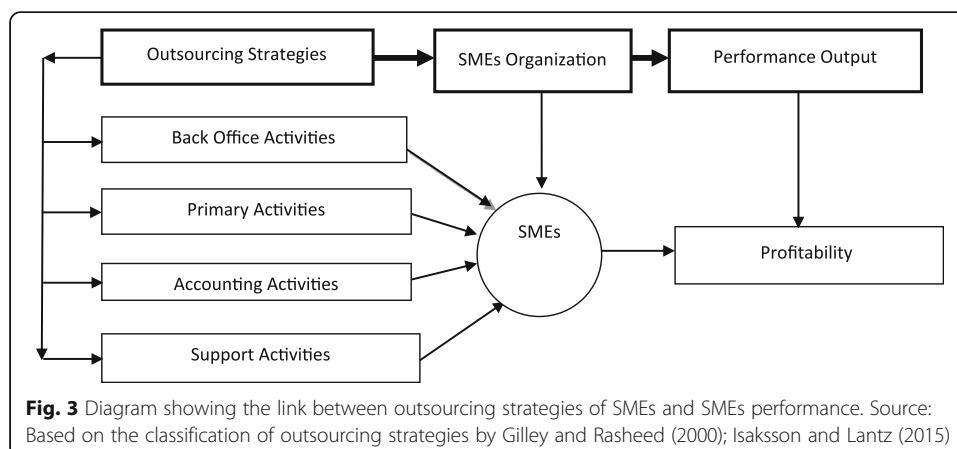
Outsourcing Strategies

SMEs Organization

Performance Output

Back Office Activities

Primary Activities

Accounting Activities

Support Activities

SMEs

Profitability

**Fig. 3** Diagram showing the link between outsourcing strategies of SMEs and SMEs performance. Source: Based on the classification of outsourcing strategies by Gilley and Rasheed (2000); Isaksson and Lantz (2015)